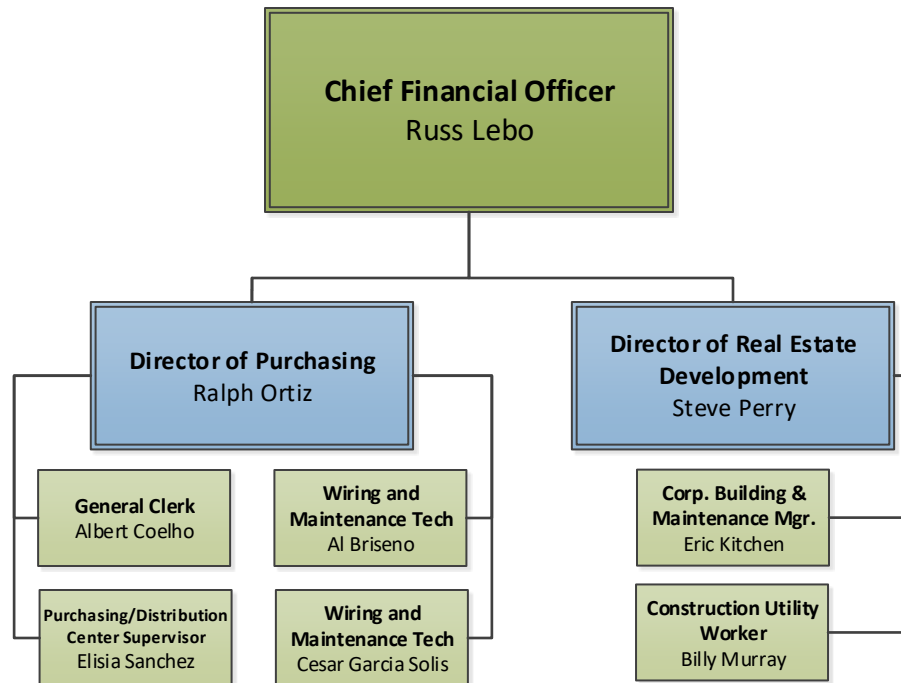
Chief Financial Officer
Russ Lebo

Director of Purchasing
Ralph Ortiz

Director of Real Estate Development
Steve Perry

General Clerk
Albert Coelho

Wiring and Maintenance Tech
Al Briseno

Corp. Building & Maintenance Mgr.
Eric Kitchen

Purchasing/Distribution Center Supervisor
Elisia Sanchez

Wiring and Maintenance Tech
Cesar Garcia Solis

Construction Utility Worker
Billy Murray